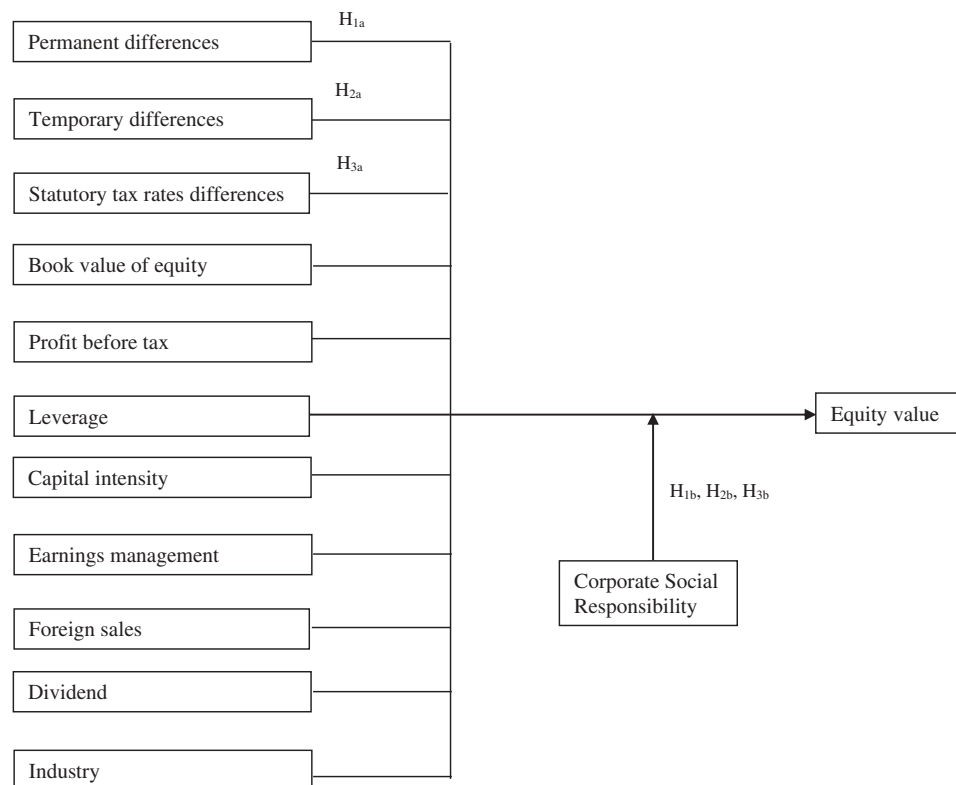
Permanent differences

$H_{1a}$

Temporary differences

$H_{2a}$

Statutory tax rates differences

$H_{3a}$

Book value of equity

Profit before tax

Leverage

Capital intensity

Earnings management

Foreign sales

Dividend

Industry

Equity value

$H_{1b}$, $H_{2b}$, $H_{3b}$

Corporate Social Responsibility